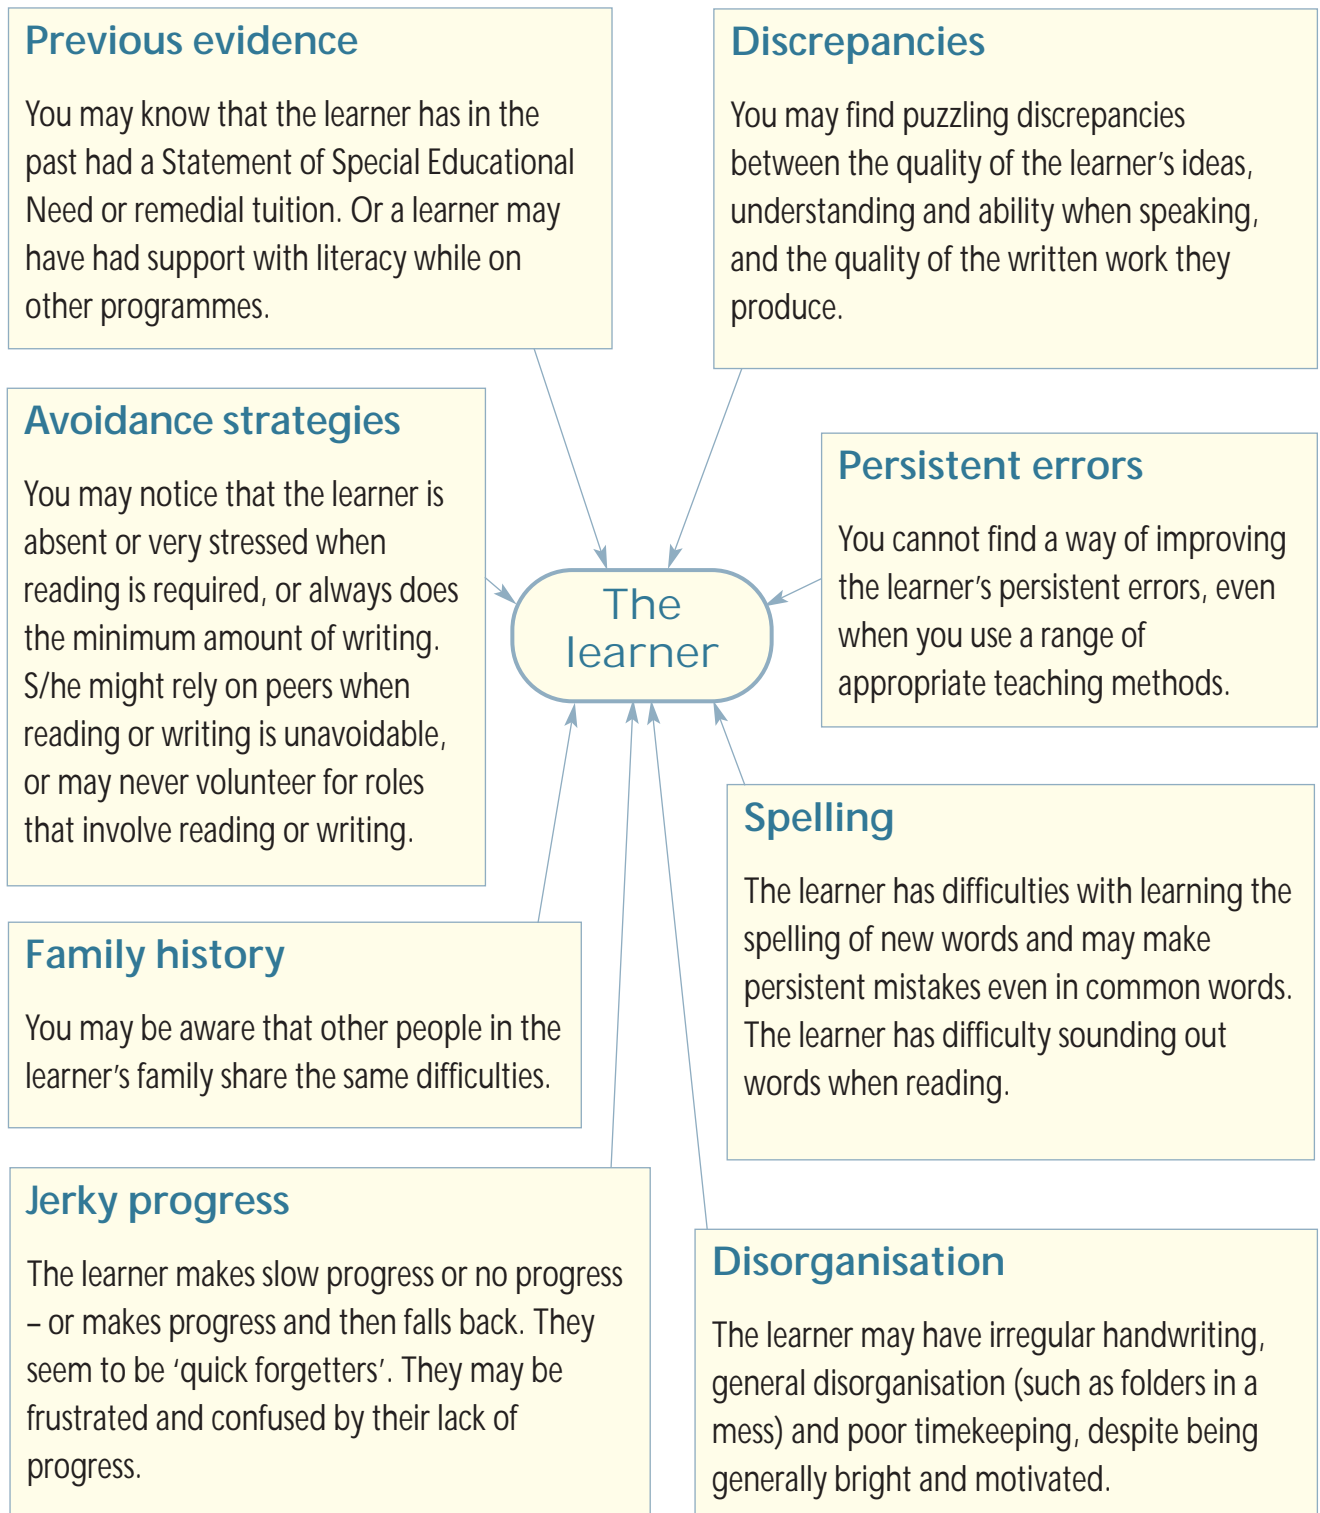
Previous evidence

You may know that the learner has in the past had a Statement of Special Educational Need or remedial tuition. Or a learner may have had support with literacy while on other programmes.

Discrepancies

You may find puzzling discrepancies between the quality of the learner's ideas, understanding and ability when speaking, and the quality of the written work they produce.

Avoidance strategies

You may notice that the learner is absent or very stressed when reading is required, or always does the minimum amount of writing. S/he might rely on peers when reading or writing is unavoidable, or may never volunteer for roles that involve reading or writing.

The learner

Persistent errors

You cannot find a way of improving the learner's persistent errors, even when you use a range of appropriate teaching methods.

Spelling

The learner has difficulties with learning the spelling of new words and may make persistent mistakes even in common words. The learner has difficulty sounding out words when reading.

Family history

You may be aware that other people in the learner's family share the same difficulties.

Jerky progress

The learner makes slow progress or no progress – or makes progress and then falls back. They seem to be 'quick forgetters'. They may be frustrated and confused by their lack of progress.

Disorganisation

The learner may have irregular handwriting, general disorganisation (such as folders in a mess) and poor timekeeping, despite being generally bright and motivated.